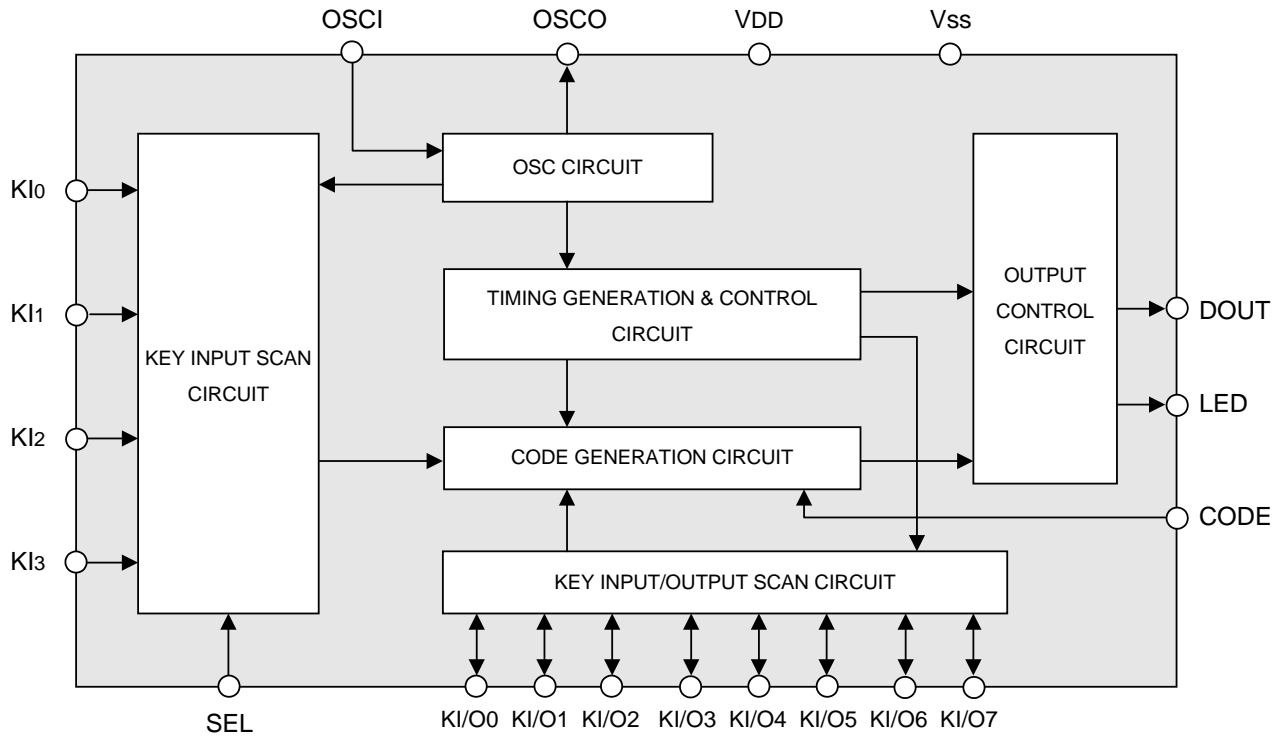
OSCI
OSCO
VDD
Vss

KI0
KI1
KI2
KI3

KEY INPUT SCAN CIRCUIT

OSC CIRCUIT

TIMING GENERATION & CONTROL CIRCUIT

CODE GENERATION CIRCUIT

KEY INPUT/OUTPUT SCAN CIRCUIT

OUTPUT CONTROL CIRCUIT

DOUT
LED
CODE

SEL

KI/O0 KI/O1 KI/O2 KI/O3 KI/O4 KI/O5 KI/O6 KI/O7